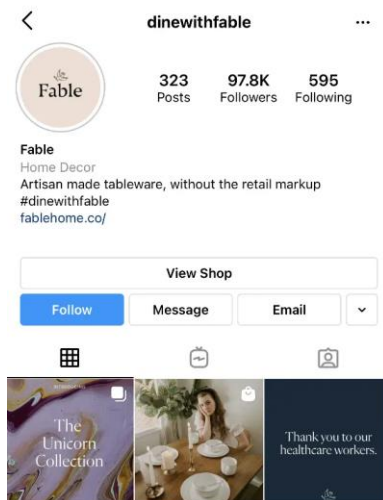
<
dinewithfable
...

Fable

323
Posts

97.8K
Followers

595
Following

Fable
Home Decor
Artisan made tableware, without the retail markup
#dinewithfable
fablehome.co/

View Shop

Follow
Message
Email

The Unicorn Collection

Thank you to our healthcare workers.